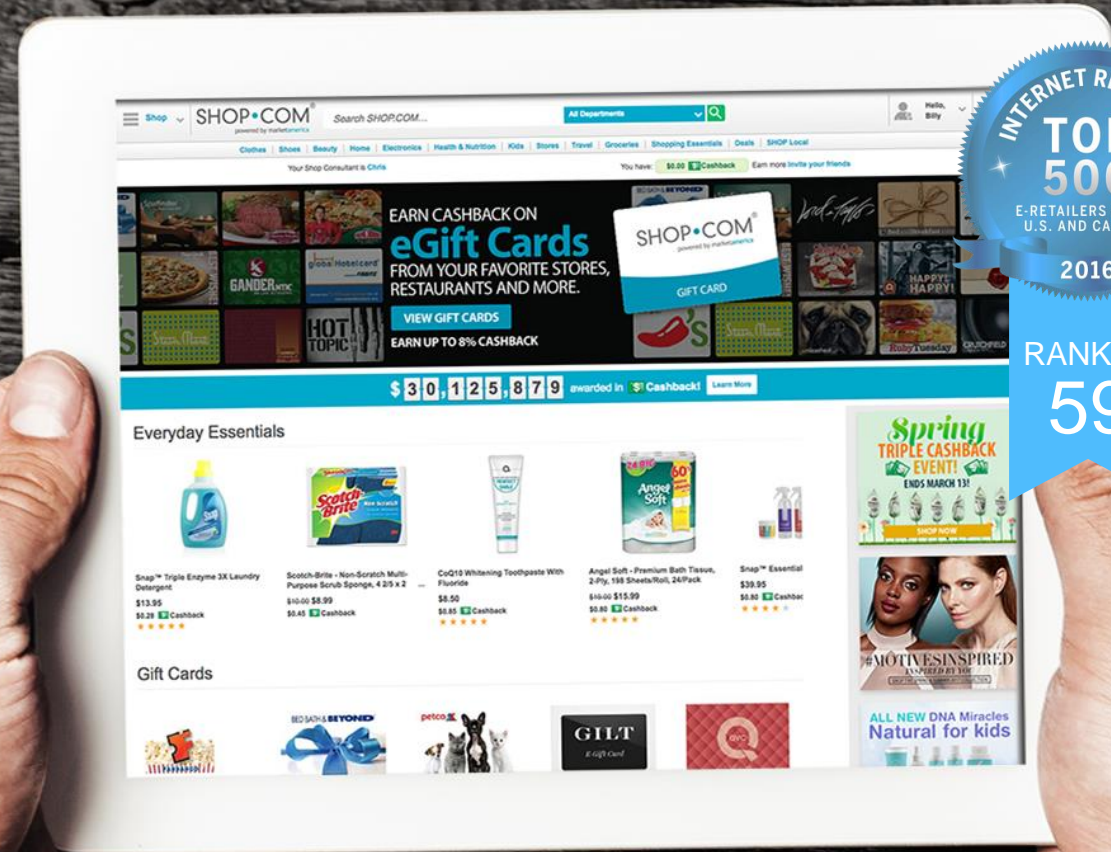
Shop SHOP•COM powered by marketamerica Search SHOP.COM... All Departments Hello, Billy

Clothes | Shoes | Beauty | Home | Electronics | Health & Nutrition | Kids | Stores | Travel | Groceries | Shopping Essentials | Deals | SHOP Local

Your Shop Consultant is Chris

You have: $0.00 Cashback Earn more Invite your friends

EARN CASHBACK ON eGift Cards FROM YOUR FAVORITE STORES, RESTAURANTS AND MORE.

VIEW GIFT CARDS

EARN UP TO 8% CASHBACK

SHOP•COM powered by marketamerica GIFT CARD

GANDER HOT TOPIC

$ 30,125,879 awarded in Cashback! Learn More

Everyday Essentials

Snap™ Triple Enzyme 3X Laundry Detergent $13.95 $0.28 Cashback

Scotch-Brite - Non-Scratch Multi-Purpose Scrub Sponge, 4 2/5 x 2 ... $10.00 $8.99 $0.45 Cashback

CoQ10 Whitening Toothpaste With Fluoride $8.50 $0.85 Cashback

Angel Soft - Premium Bath Tissue, 2-Ply, 198 Sheets/Roll, 24/Pack $19.00 $15.99 $0.80 Cashback

Snap™ Essential $39.95 $0.80 Cashbac

Gift Cards

BED BATH & BEYOND petco GILT E-Gift Card qvc

Spring TRIPLE CASHBACK EVENT! ENDS MARCH 13! SHOP NOW

#MOTIVESINSPIRED

ALL NEW DNA Miracles Natural for kids

INTERNET R TO 50 E-RETAILERS U.S. AND CA 2016 RANK 59